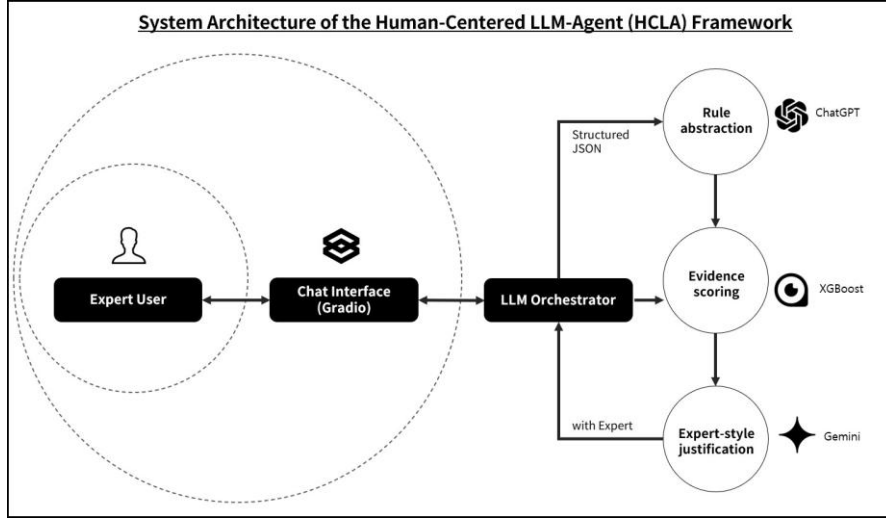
System Architecture of the Human-Centered LLM-Agent (HCLA) Framework

Expert User

Chat Interface (Gradio)

LLM Orchestrator

Structured JSON

Rule abstraction

ChatGPT

Evidence scoring

XGBoost

with Expert

Expert-style justification

Gemini